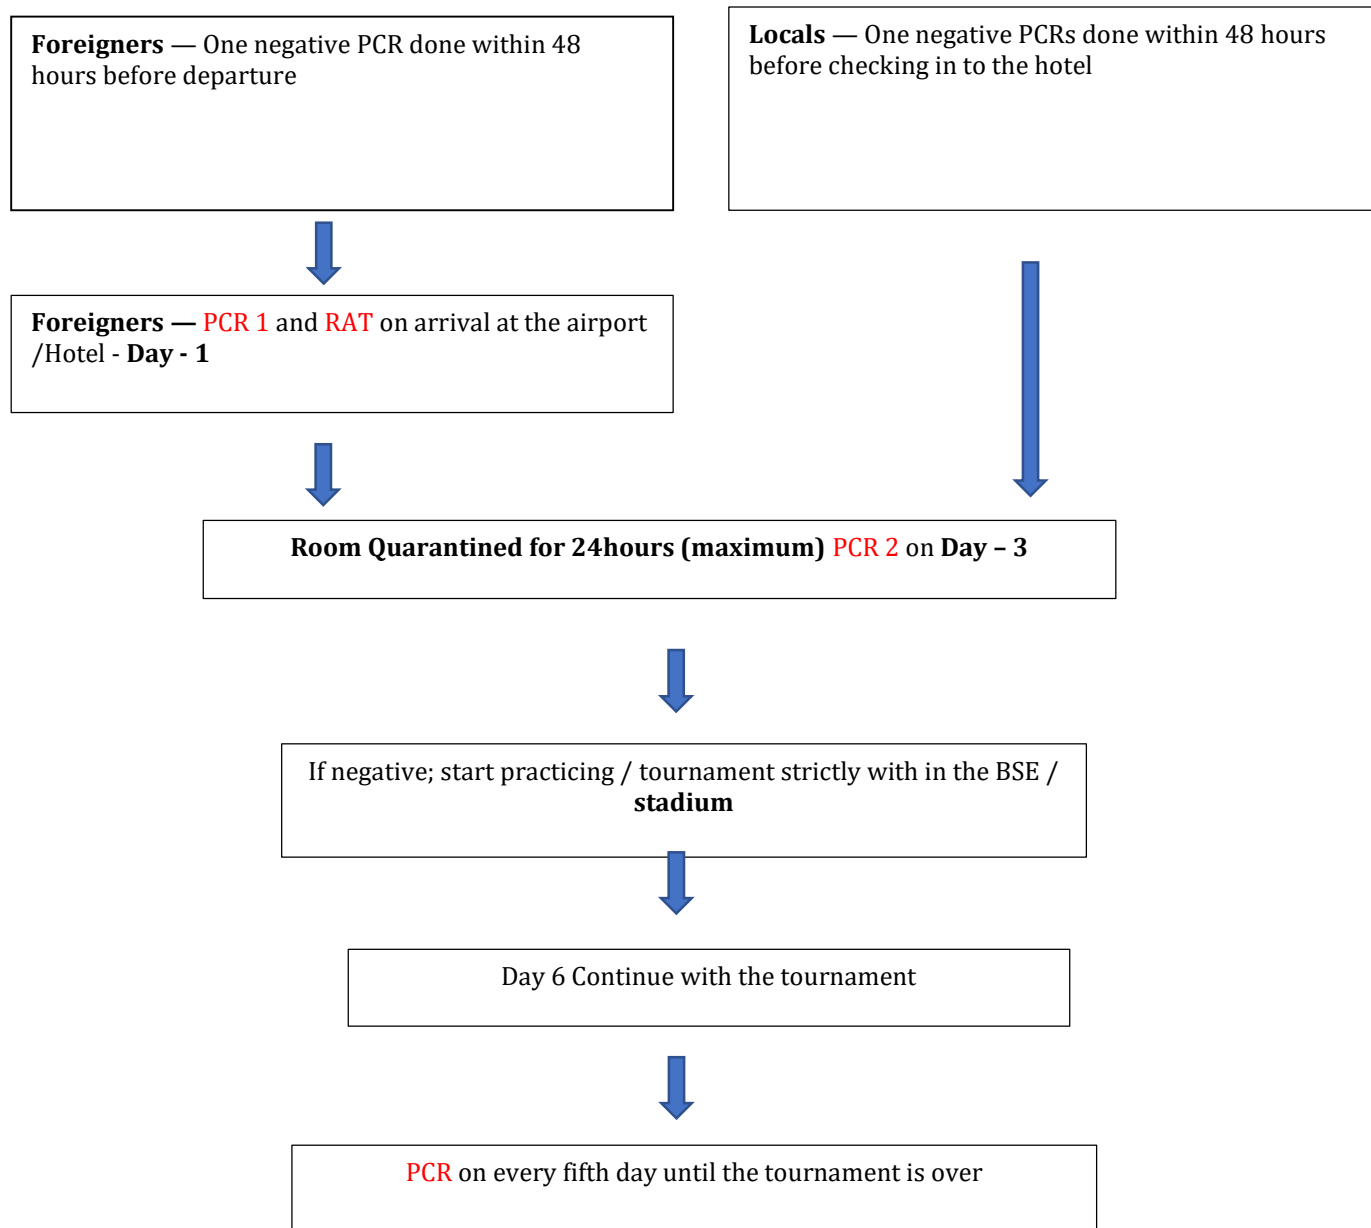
**Foreigners** — One negative PCR done within 48 hours before departure

**Locals** — One negative PCRs done within 48 hours before checking in to the hotel

**Foreigners —** PCR 1 and RAT on arrival at the airport /Hotel - **Day - 1**

**Room Quarantined for 24hours (maximum)** PCR 2 on **Day – 3**

If negative; start practicing / tournament strictly with in the BSE / **stadium**

Day 6 Continue with the tournament

PCR on every fifth day until the tournament is over